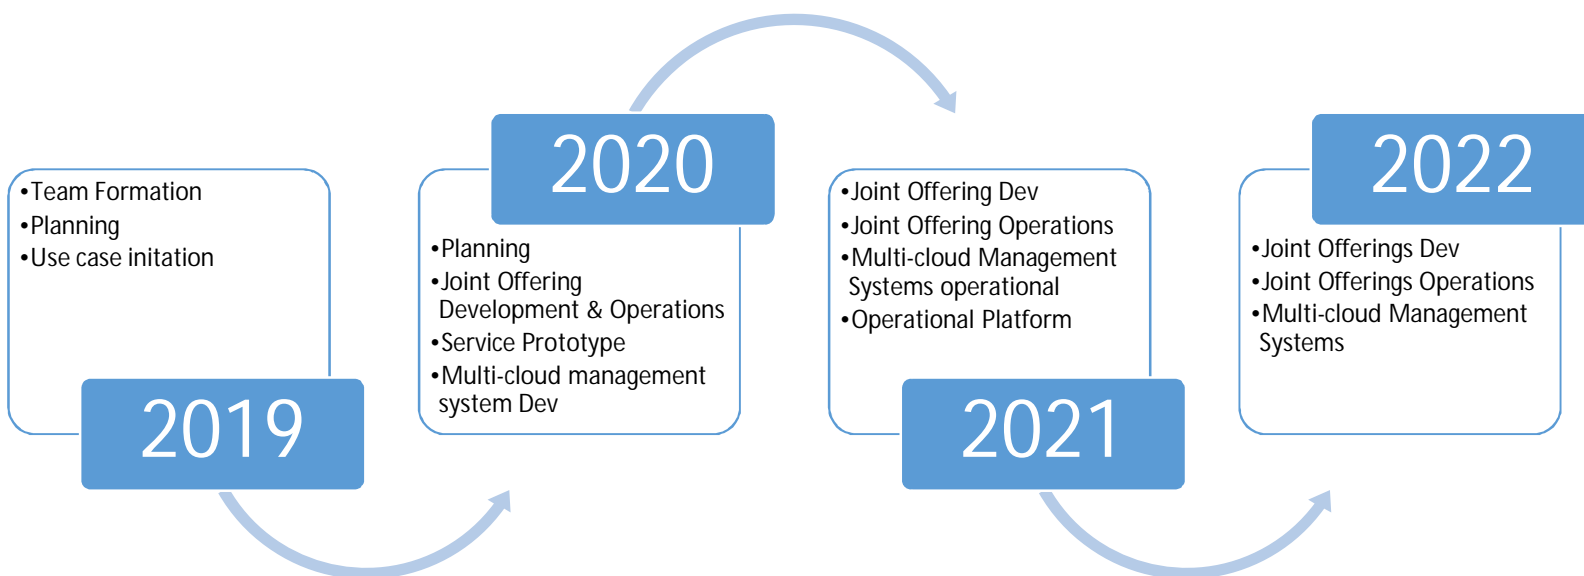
•Team Formation
•Planning
•Use case initation

2019

2020

•Planning
•Joint Offering Development & Operations
•Service Prototype
•Multi-cloud management system Dev

•Joint Offering Dev
•Joint Offering Operations
•Multi-cloud Management Systems operational
•Operational Platform

2021

2022

•Joint Offerings Dev
•Joint Offerings Operations
•Multi-cloud Management Systems